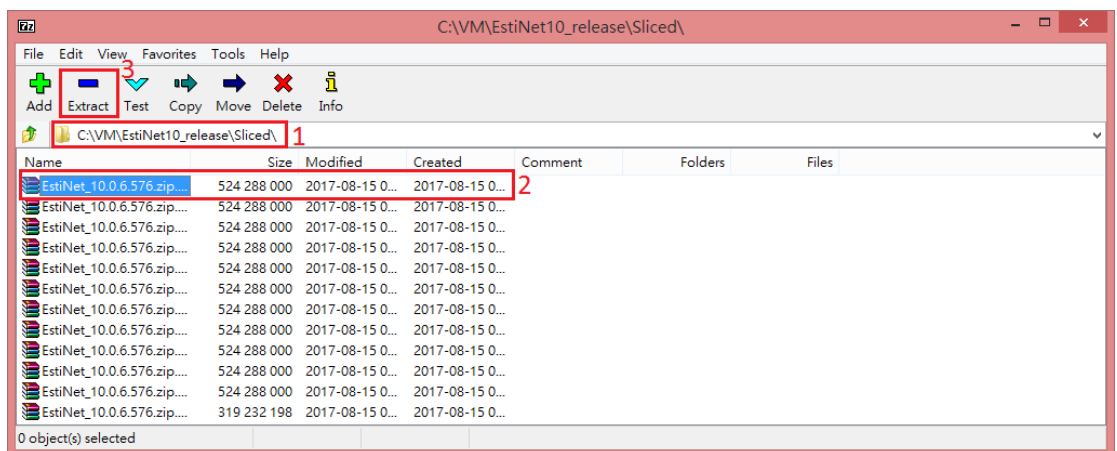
7z C:\VM\EstiNet10_release\Sliced\

File Edit View Favorites Tools Help

Add Extract Test Copy Move Delete Info

3

C:\VM\EstiNet10_release\Sliced\ 1

| Name | Size | Modified | Created | Comment | Folders | Files |
|---|---|---|---|---|---|---|
| EstiNet_10.0.6.576.zip.... | 524 288 000 | 2017-08-15 0... | 2017-08-15 0... | | | |
| EstiNet_10.0.6.576.zip.... | 524 288 000 | 2017-08-15 0... | 2017-08-15 0... | | | |
| EstiNet_10.0.6.576.zip.... | 524 288 000 | 2017-08-15 0... | 2017-08-15 0... | | | |
| EstiNet_10.0.6.576.zip.... | 524 288 000 | 2017-08-15 0... | 2017-08-15 0... | | | |
| EstiNet_10.0.6.576.zip.... | 524 288 000 | 2017-08-15 0... | 2017-08-15 0... | | | |
| EstiNet_10.0.6.576.zip.... | 524 288 000 | 2017-08-15 0... | 2017-08-15 0... | | | |
| EstiNet_10.0.6.576.zip.... | 524 288 000 | 2017-08-15 0... | 2017-08-15 0... | | | |
| EstiNet_10.0.6.576.zip.... | 524 288 000 | 2017-08-15 0... | 2017-08-15 0... | | | |
| EstiNet_10.0.6.576.zip.... | 524 288 000 | 2017-08-15 0... | 2017-08-15 0... | | | |
| EstiNet_10.0.6.576.zip.... | 524 288 000 | 2017-08-15 0... | 2017-08-15 0... | | | |
| EstiNet_10.0.6.576.zip.... | 524 288 000 | 2017-08-15 0... | 2017-08-15 0... | | | |
| EstiNet_10.0.6.576.zip.... | 319 232 198 | 2017-08-15 0... | 2017-08-15 0... | | | |

2

0 object(s) selected